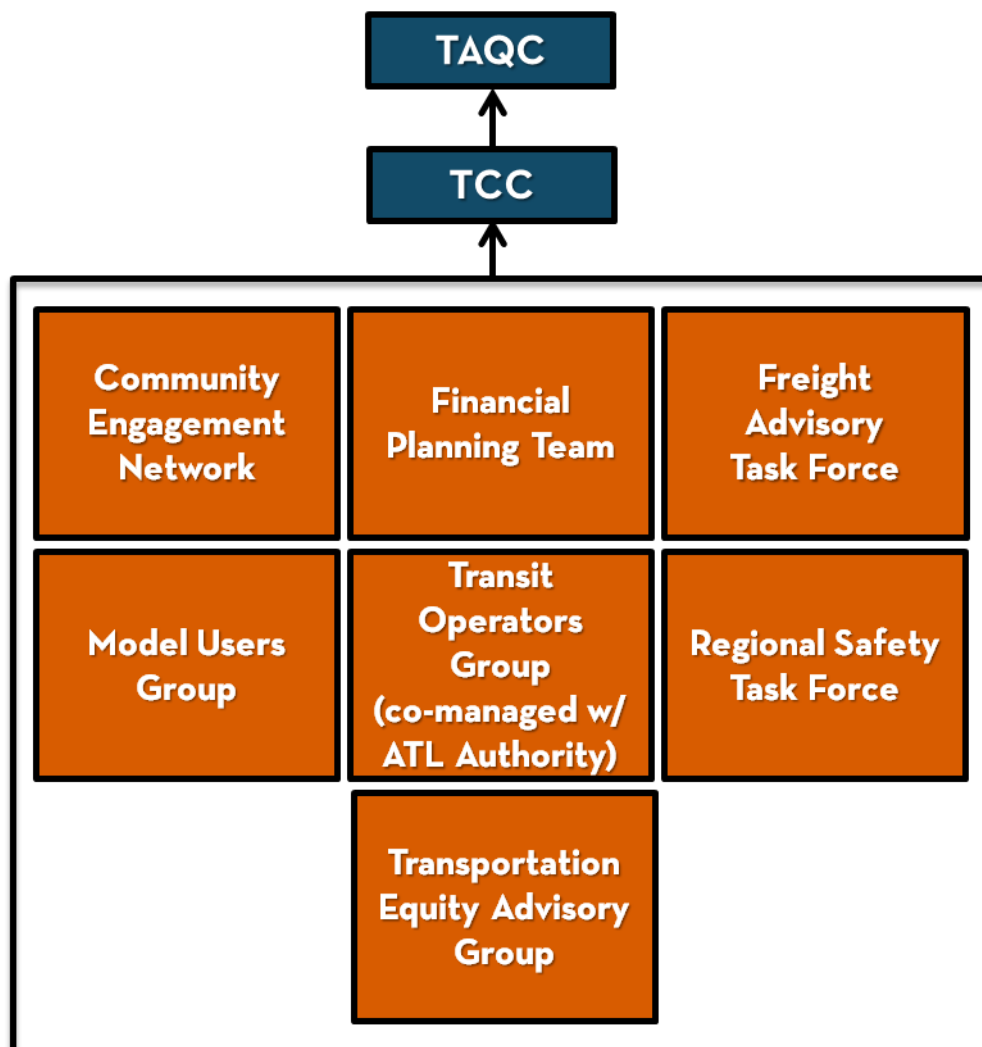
TAQC

TCC

Community Engagement Network

Financial Planning Team

Freight Advisory Task Force

Model Users Group

Transit Operators Group (co-managed w/ ATL Authority)

Regional Safety Task Force

Transportation Equity Advisory Group